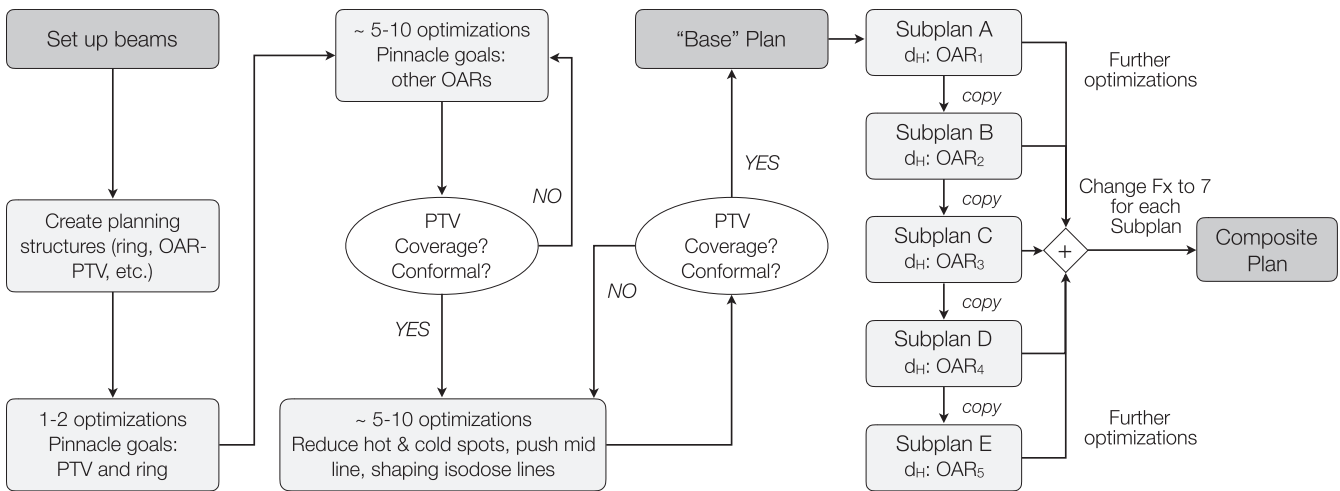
Set up beams

Create planning structures (ring, OAR-PTV, etc.)

1-2 optimizations
Pinnacle goals:
PTV and ring

~ 5-10 optimizations
Pinnacle goals:
other OARs

PTV
Coverage?
Conformal?

NO

YES

~ 5-10 optimizations
Reduce hot & cold spots, push mid line, shaping isodose lines

NO

PTV
Coverage?
Conformal?

YES

"Base" Plan

Subplan A
$d_H$: $OAR_1$

copy

Subplan B
$d_H$: $OAR_2$

copy

Subplan C
$d_H$: $OAR_3$

copy

Subplan D
$d_H$: $OAR_4$

copy

Subplan E
$d_H$: $OAR_5$

Further optimizations

Change Fx to 7 for each Subplan

+

Composite Plan

Further optimizations